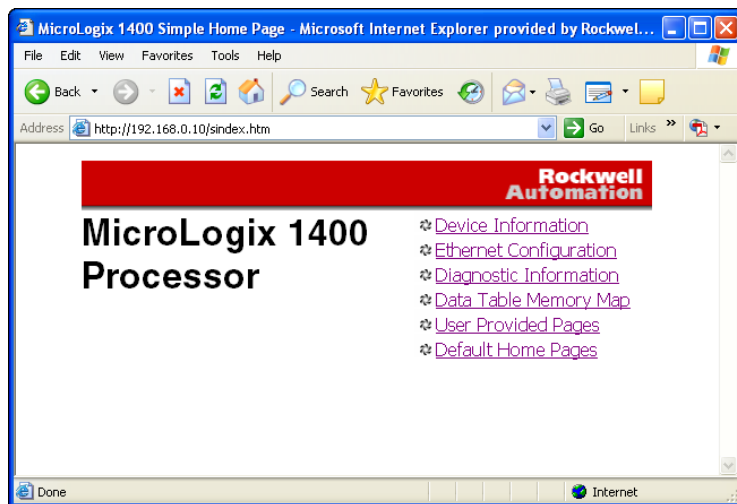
MicroLogix 1400 Simple Home Page - Microsoft Internet Explorer provided by Rockwel...

File Edit View Favorites Tools Help

Back Search Favorites

Address http://192.168.0.10/sindex.htm Go Links »

Rockwell Automation

MicroLogix 1400 Processor

Device Information
Ethernet Configuration
Diagnostic Information
Data Table Memory Map
User Provided Pages
Default Home Pages

Done Internet